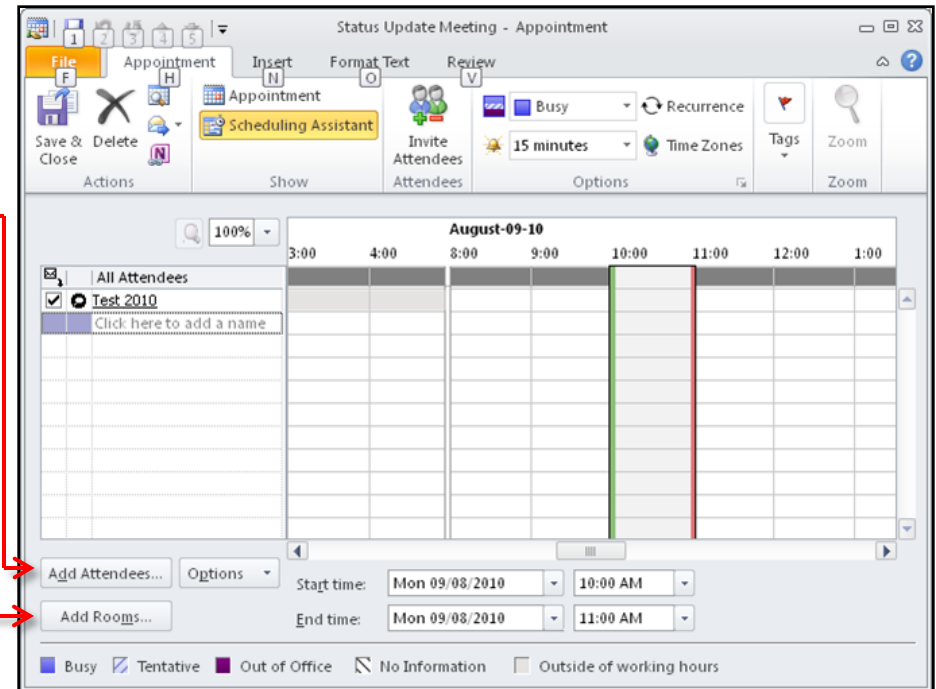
1 2 3 4 5

Status Update Meeting - Appointment

File F
Appointment H
Insert N
Format Text O
Review V

Save & Close
Delete
Actions

Appointment
Scheduling Assistant
Show

Invite Attendees
Attendees

Busy
15 minutes
Recurrence
Time Zones
Options

Tags

Zoom
Zoom

100%

August-09-10

3:00 4:00 8:00 9:00 10:00 11:00 12:00 1:00

All Attendees
Test 2010
Click here to add a name

Add Attendees...
Options
Add Rooms...

Start time: Mon 09/08/2010 10:00 AM
End time: Mon 09/08/2010 11:00 AM

Busy Tentative Out of Office No Information Outside of working hours